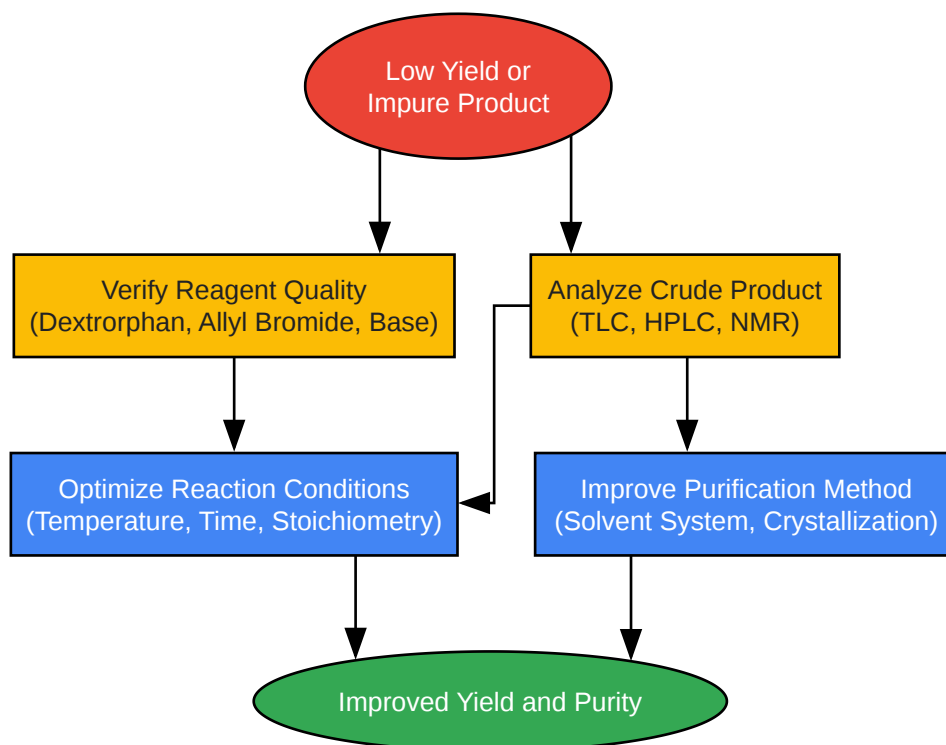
Low Yield or Impure Product

Verify Reagent Quality (Dextrorphan, Allyl Bromide, Base)

Analyze Crude Product (TLC, HPLC, NMR)

Optimize Reaction Conditions (Temperature, Time, Stoichiometry)

Improve Purification Method (Solvent System, Crystallization)

Improved Yield and Purity